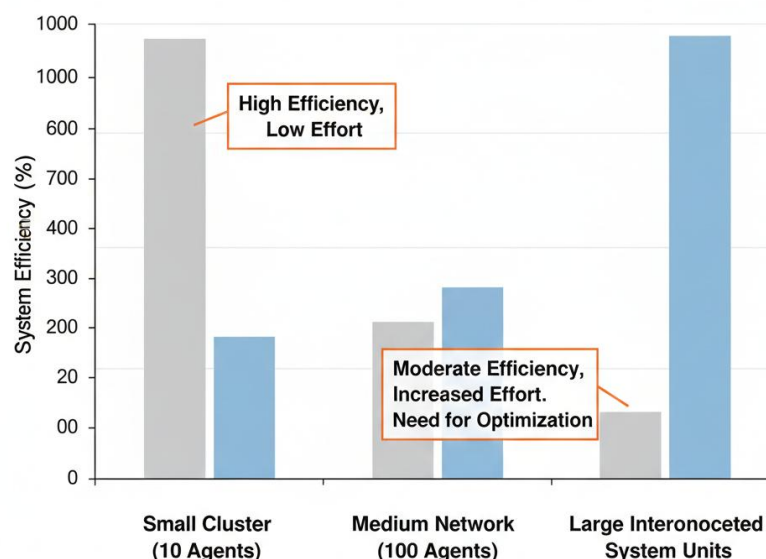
1000
1000
600
700
400
300
200
20
00
0

System Efficiency (%)

High Efficiency, Low Effort

Moderate Efficiency, Increased Effort. Need for Optimization

Small Cluster (10 Agents)

Medium Network (100 Agents)

Large Interonoceted System Units